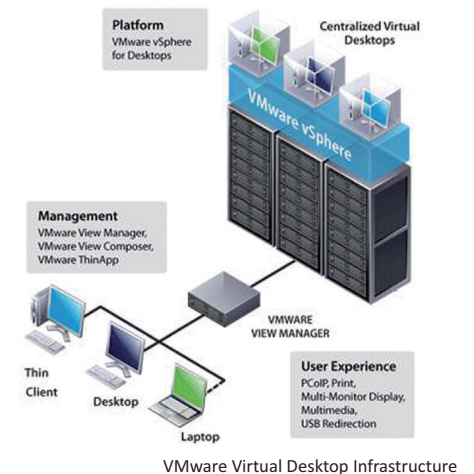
Platform
VMware vSphere for Desktops

Centralized Virtual Desktops

VMware vSphere

Management
VMware View Manager, VMware View Composer, VMware ThinApp

VMWARE VIEW MANAGER

Thin Client

Desktop

Laptop

User Experience
PCoIP, Print, Multi-Monitor Display, Multimedia, USB Redirection

VMware Virtual Desktop Infrastructure